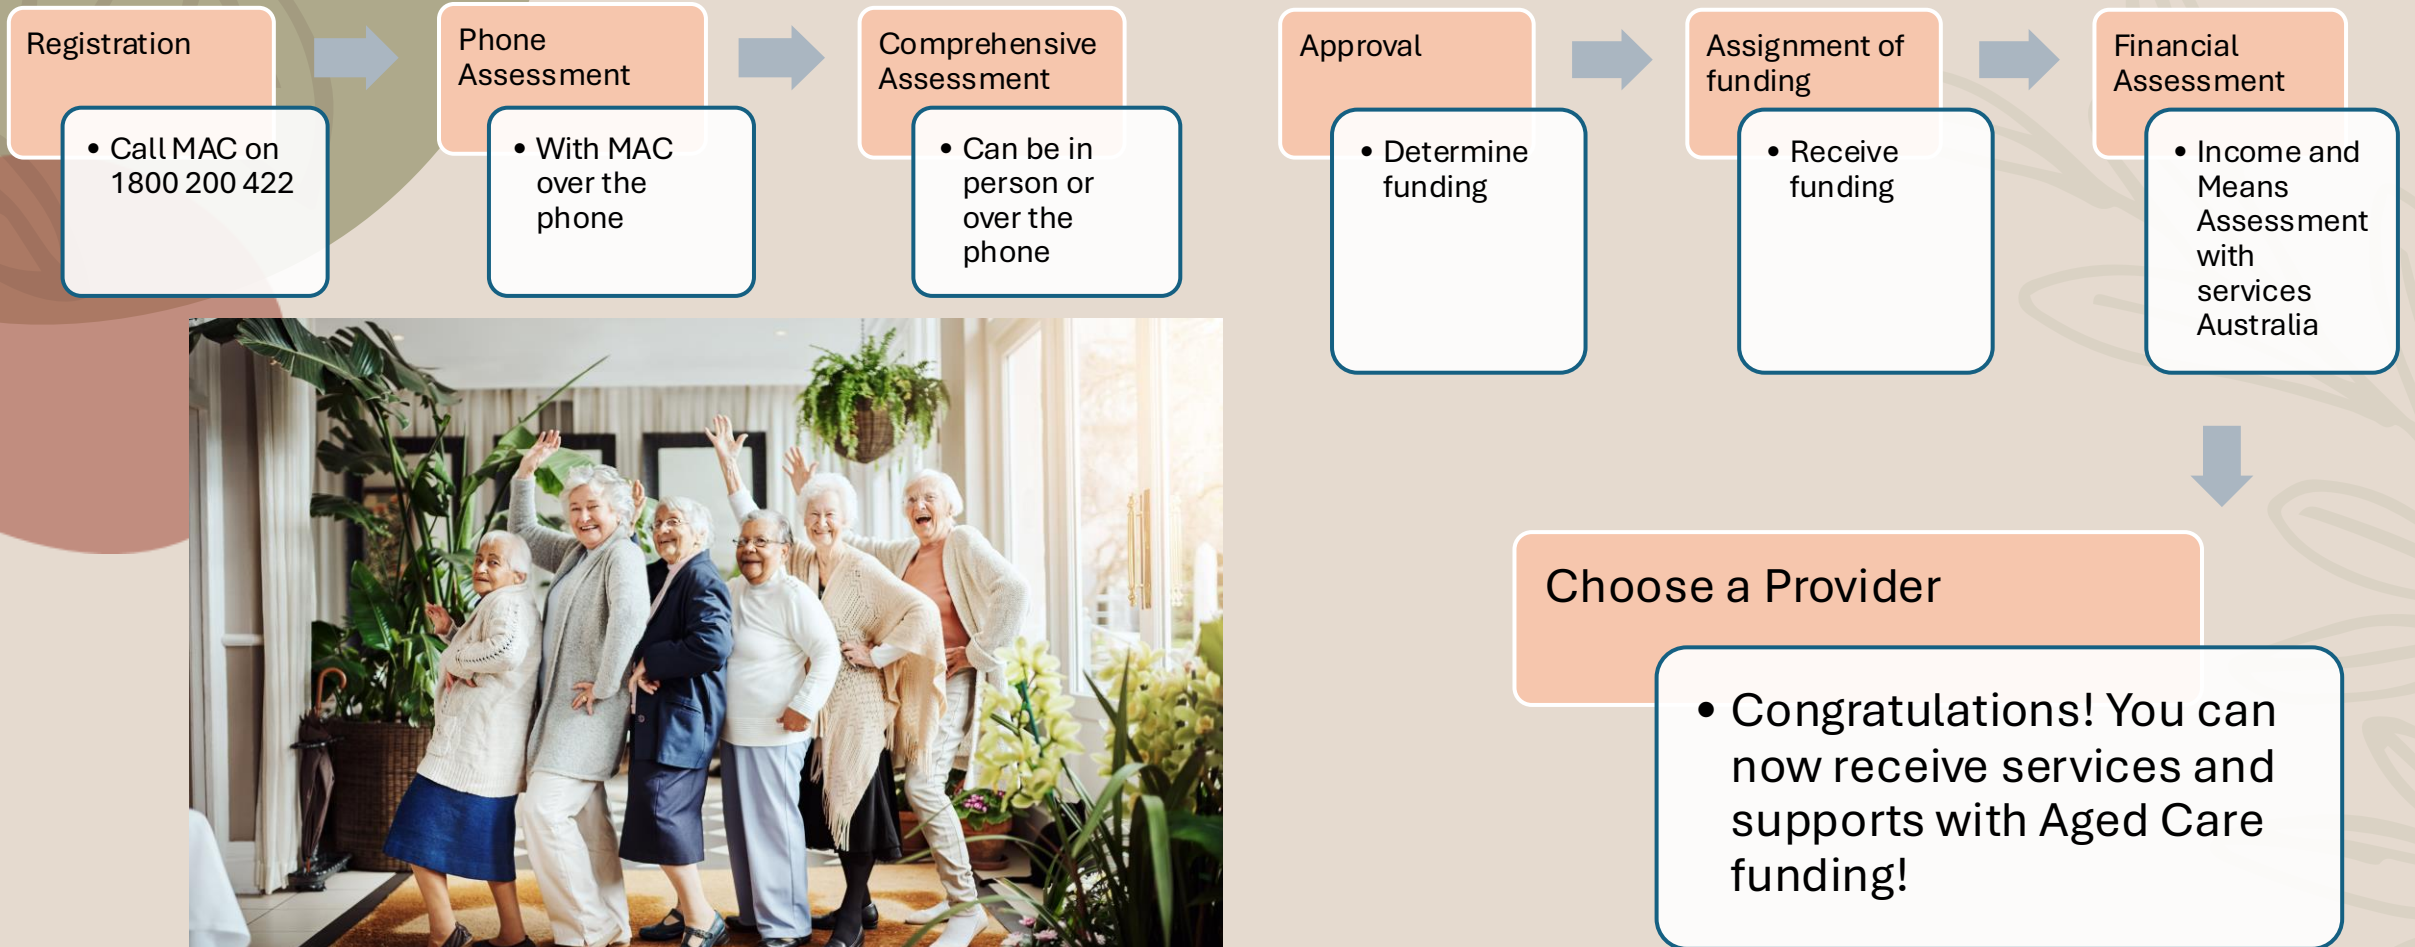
Registration

• Call MAC on 1800 200 422

Phone Assessment

• With MAC over the phone

Comprehensive Assessment

• Can be in person or over the phone

Approval

• Determine funding

Assignment of funding

• Receive funding

Financial Assessment

• Income and Means Assessment with services Australia

Choose a Provider

• Congratulations! You can now receive services and supports with Aged Care funding!